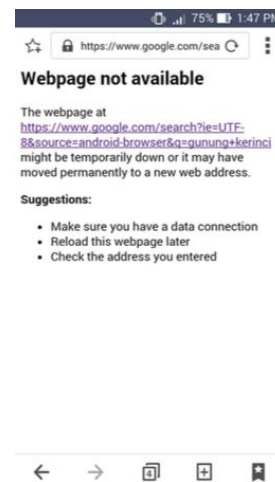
75% 1:47 PM

https://www.google.com/sea

Webpage not available

The webpage at https://www.google.com/search?ie=UTF-8&source=android-browser&q=gunung+kerinci might be temporarily down or it may have moved permanently to a new web address.

Suggestions:

- Make sure you have a data connection
- Reload this webpage later
- Check the address you entered

4